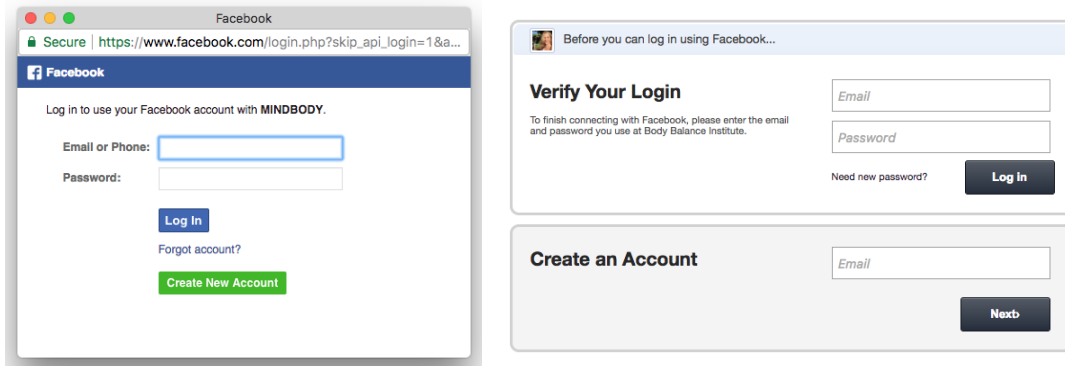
Facebook

Secure | https://www.facebook.com/login.php?skip_api_login=1&a...

Facebook

Log in to use your Facebook account with MINDBODY.

Email or Phone:

Password:

Log In

Forgot account?

Create New Account

Before you can log in using Facebook...

Verify Your Login

To finish connecting with Facebook, please enter the email and password you use at Body Balance Institute.

Email

Password

Need new password?

Log In

Create an Account

Email

Next›